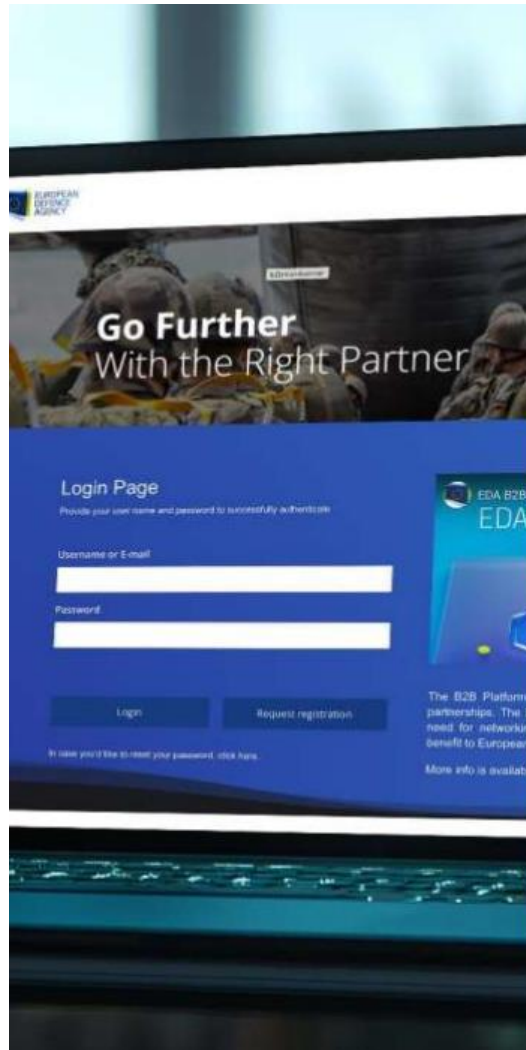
EUROPEAN DEFENCE AGENCY

Go Further
With the Right Partner

Login Page
Provide your user name and password to successfully authenticate

Username or E-mail

Password

Login

Request registration

In case you'd like to reset your password, click here.

EDA B2B
EDA

The B2B Platform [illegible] partnerships. The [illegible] need for networki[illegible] benefit to Europea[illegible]

More info is availab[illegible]